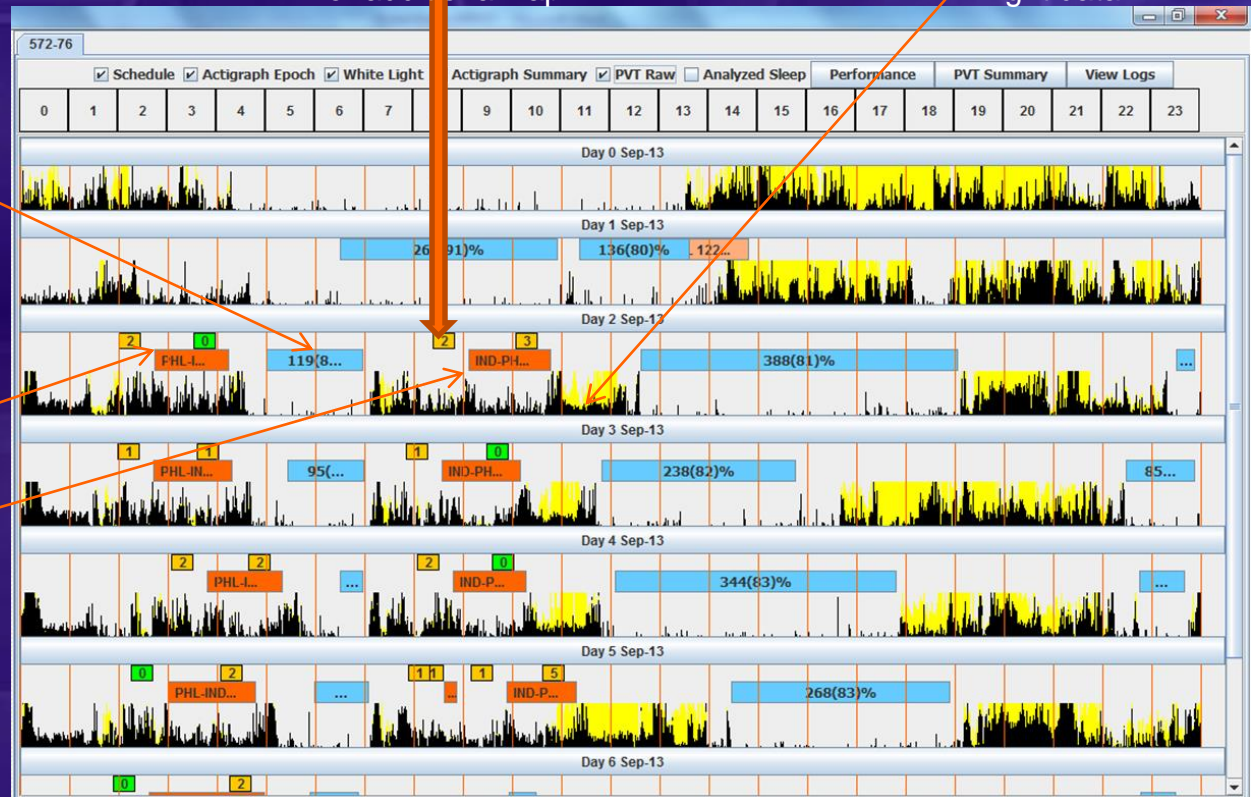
572-76

Schedule Actigraph Epoch White Light Actigraph Summary PVT Raw Analyzed Sleep Performance PVT Summary View Logs

| 0 | 1 | 2 | 3 | 4 | 5 | 6 | 7 | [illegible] | 9 | 10 | 11 | 12 | 13 | 14 | 15 | 16 | 17 | 18 | 19 | 20 | 21 | 22 | 23 |
|---|---|---|---|---|---|---|---|---|---|---|---|---|---|---|---|---|---|---|---|---|---|---|---|

Day 0 Sep-13

Day 1 Sep-13

26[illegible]91)%
136(80)%
122...

Day 2 Sep-13

2 0 2 3
PHL-I...
119(8...
IND-PH...
388(81)%
...

Day 3 Sep-13

1 1 1 0
PHL-IN...
95(...
IND-PH...
238(82)%
85...

Day 4 Sep-13

2 2 2 0
PHL-I...
...
IND-P...
344(83)%
...

Day 5 Sep-13

0 2 1 1 1 5
PHL-IND...
...
IND-P...
268(83)%

Day 6 Sep-13

0 2